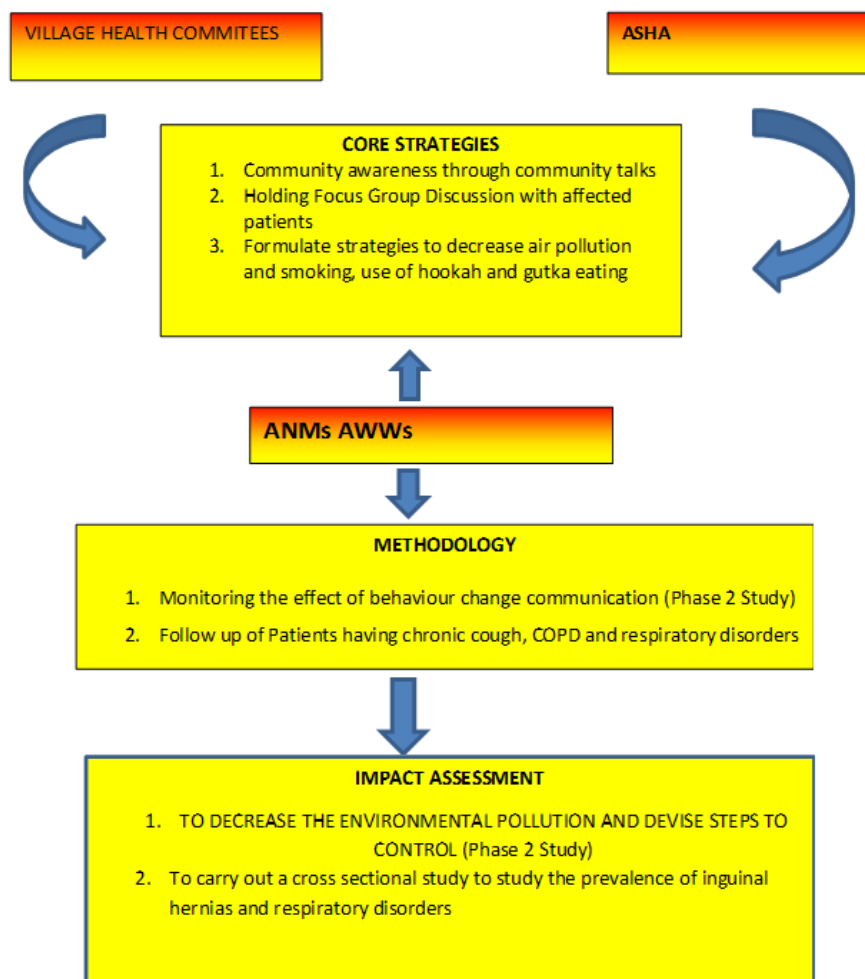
VILLAGE HEALTH COMMITEES

ASHA

CORE STRATEGIES

1. Community awareness through community talks
2. Holding Focus Group Discussion with affected patients
3. Formulate strategies to decrease air pollution and smoking, use of hookah and gutka eating

ANMs AWWs

METHODOLOGY

1. Monitoring the effect of behaviour change communication (Phase 2 Study)
2. Follow up of Patients having chronic cough, COPD and respiratory disorders

IMPACT ASSESSMENT

1. TO DECREASE THE ENVIRONMENTAL POLLUTION AND DEVISE STEPS TO CONTROL (Phase 2 Study)
2. To carry out a cross sectional study to study the prevalence of inguinal hernias and respiratory disorders